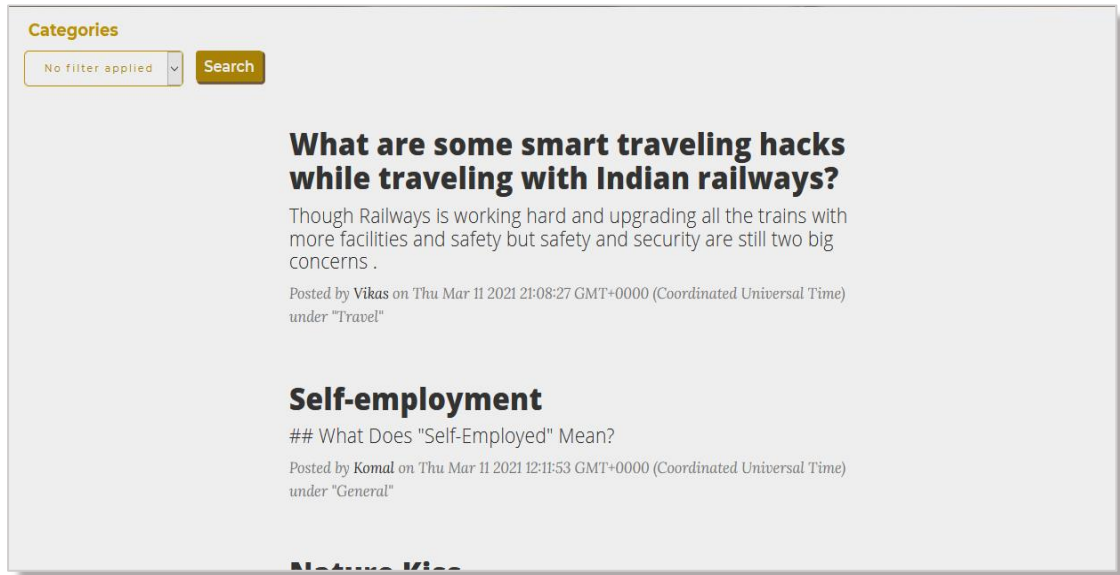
Categories

No filter applied

Search

What are some smart traveling hacks while traveling with Indian railways?

Though Railways is working hard and upgrading all the trains with more facilities and safety but safety and security are still two big concerns .

Posted by Vikas on Thu Mar 11 2021 21:08:27 GMT+0000 (Coordinated Universal Time) under "Travel"

Self-employment

## What Does "Self-Employed" Mean?

Posted by Komal on Thu Mar 11 2021 12:11:53 GMT+0000 (Coordinated Universal Time) under "General"

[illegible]